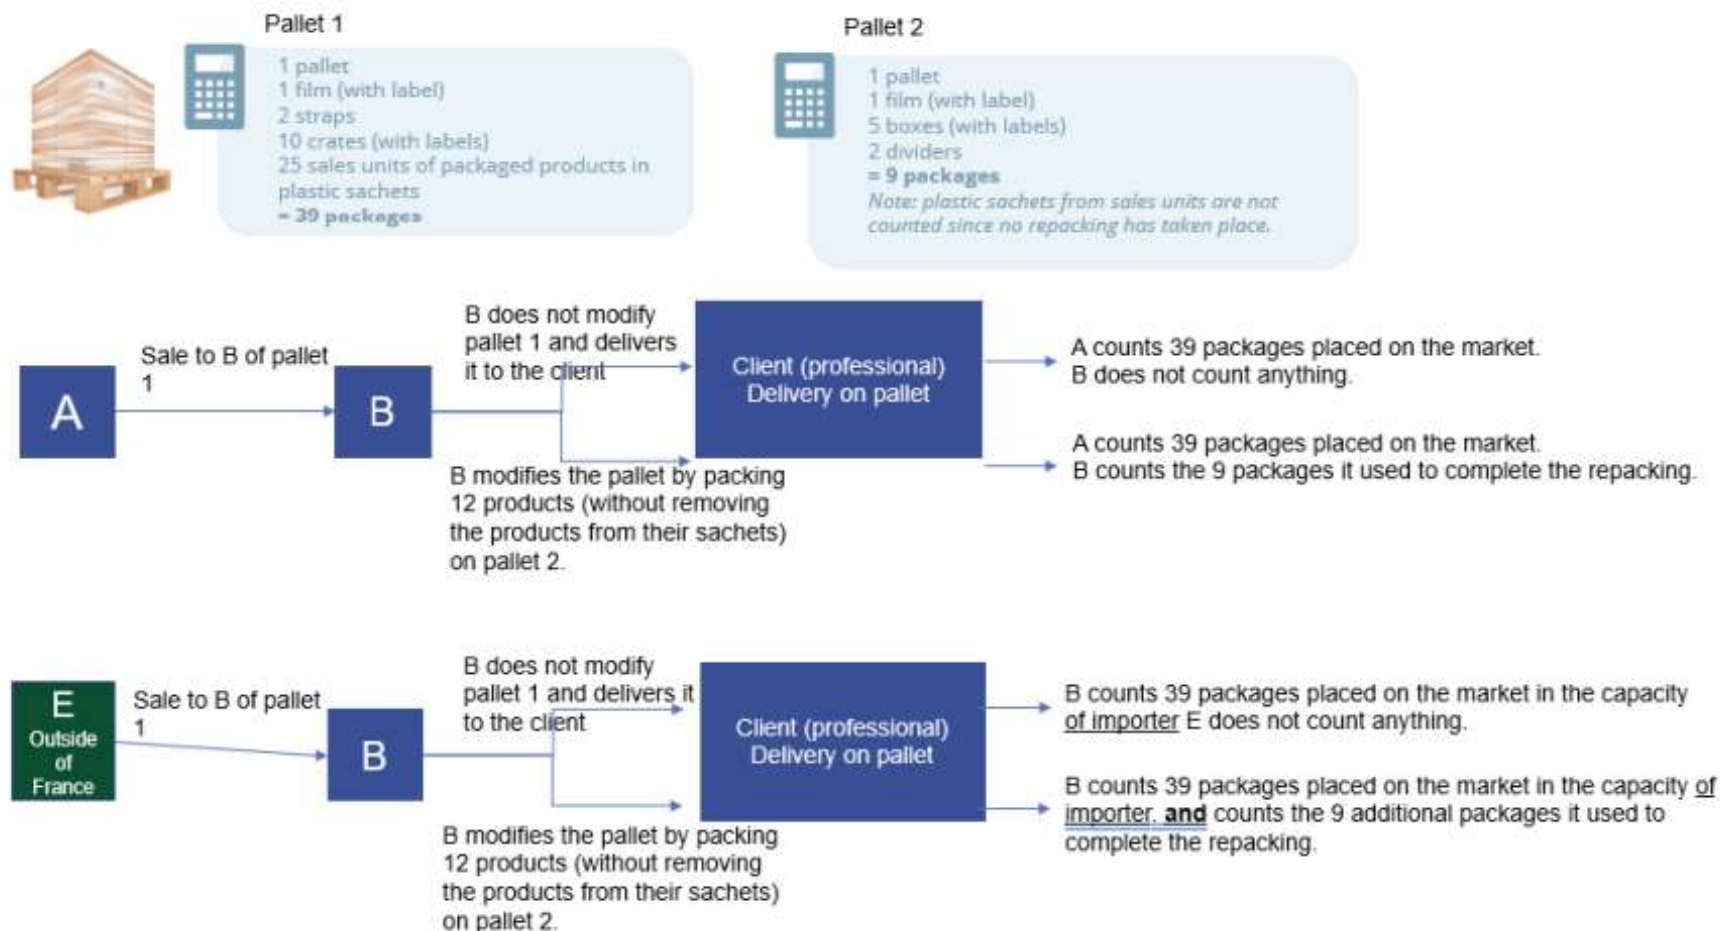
Pallet 1

1 pallet
1 film (with label)
2 straps
10 crates (with labels)
25 sales units of packaged products in plastic sachets
= 39 packages

Pallet 2

1 pallet
1 film (with label)
5 boxes (with labels)
2 dividers
= 9 packages
Note: plastic sachets from sales units are not counted since no repacking has taken place.

A

Sale to B of pallet 1

B

B does not modify pallet 1 and delivers it to the client

B modifies the pallet by packing 12 products (without removing the products from their sachets) on pallet 2.

Client (professional) Delivery on pallet

A counts 39 packages placed on the market.
B does not count anything.

A counts 39 packages placed on the market.
B counts the 9 packages it used to complete the repacking.

E Outside of France

Sale to B of pallet 1

B

B does not modify pallet 1 and delivers it to the client

B modifies the pallet by packing 12 products (without removing the products from their sachets) on pallet 2.

Client (professional) Delivery on pallet

B counts 39 packages placed on the market in the capacity of importer E does not count anything.

B counts 39 packages placed on the market in the capacity of importer. and counts the 9 additional packages it used to complete the repacking.